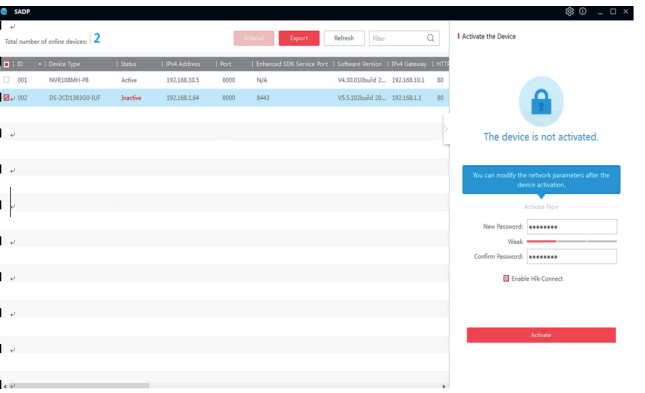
SADP

Total number of online devices: 2

Unbind Export Refresh Filter

| ID | Device Type | Status | IPv4 Address | Port | Enhanced SDK Service Port | Software Version | IPv4 Gateway | HTT |
|---|---|---|---|---|---|---|---|---|
| 001 | NVR108MH-P8 | Active | 192.168.10.5 | 8000 | N/A | V4.30.010build 2... | 192.168.10.1 | 80 |
| 002 | DS-2CD1383G0-IUF | Inactive | 192.168.1.64 | 8000 | 8443 | V5.5.102build 20... | 192.168.1.1 | 80 |

Activate the Device

The device is not activated.

You can modify the network parameters after the device activation.

Activate Now

New Password: ●●●●●●●●●

Weak

Confirm Password: ●●●●●●●●●

Enable Hik-Connect

Activate